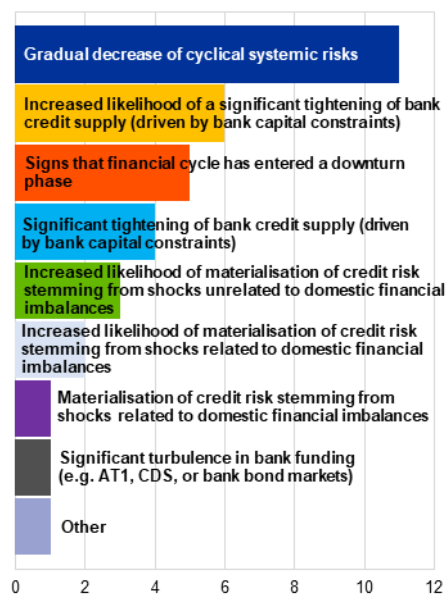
Gradual decrease of cyclical systemic risks

Increased likelihood of a significant tightening of bank credit supply (driven by bank capital constraints)

Signs that financial cycle has entered a downturn phase

Significant tightening of bank credit supply (driven by bank capital constraints)

Increased likelihood of materialisation of credit risk stemming from shocks unrelated to domestic financial imbalances

Increased likelihood of materialisation of credit risk stemming from shocks related to domestic financial imbalances

Materialisation of credit risk stemming from shocks related to domestic financial imbalances

Significant turbulence in bank funding (e.g. AT1, CDS, or bank bond markets)

Other

0 2 4 6 8 10 12